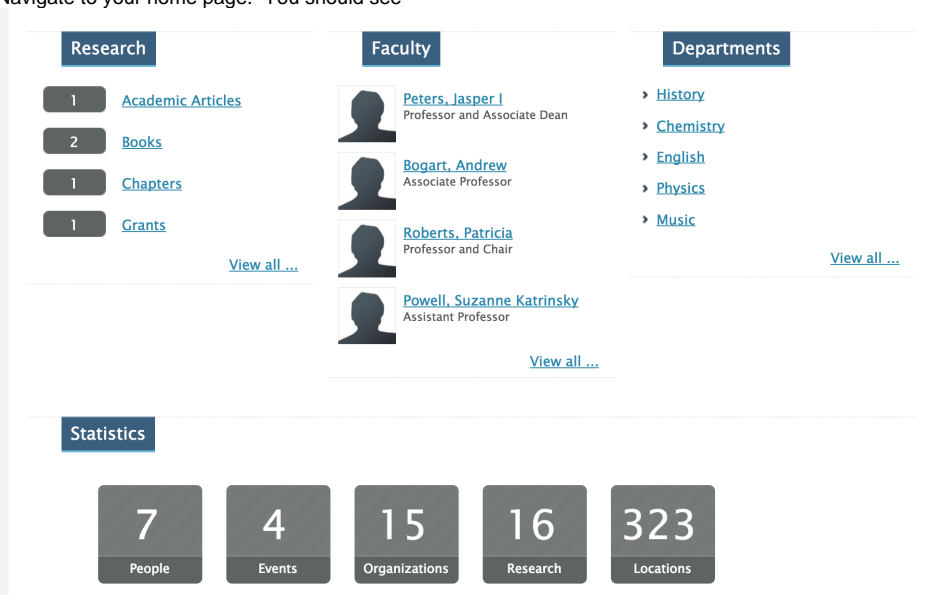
Navigate to your home page. You should see

Research

1 Academic Articles

2 Books

1 Chapters

1 Grants

View all ...

Faculty

Peters, Jasper I
Professor and Associate Dean

Bogart, Andrew
Associate Professor

Roberts, Patricia
Professor and Chair

Powell, Suzanne Katrinsky
Assistant Professor

View all ...

Departments

› History

› Chemistry

› English

› Physics

› Music

View all ...

Statistics

7 People

4 Events

15 Organizations

16 Research

323 Locations